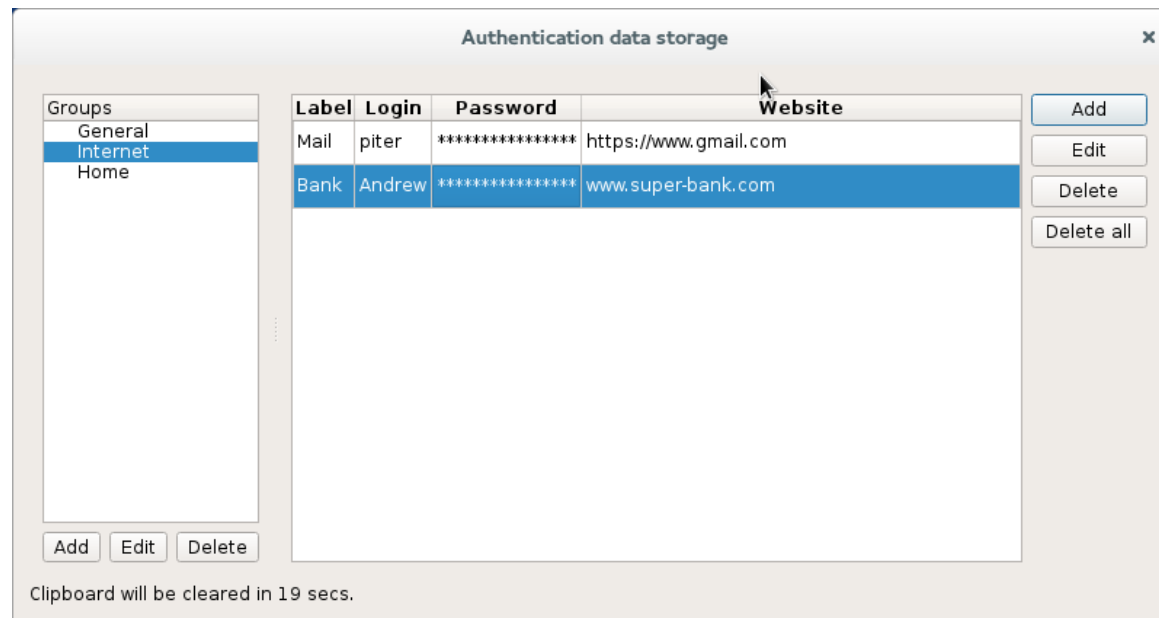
Authentication data storage

×

Groups

General
Internet
Home

| Label | Login | Password | Website |
|---|---|---|---|
| Mail | piter | *************** | https://www.gmail.com |
| Bank | Andrew | *************** | www.super-bank.com |

Add
Edit
Delete
Delete all

Add
Edit
Delete

Clipboard will be cleared in 19 secs.